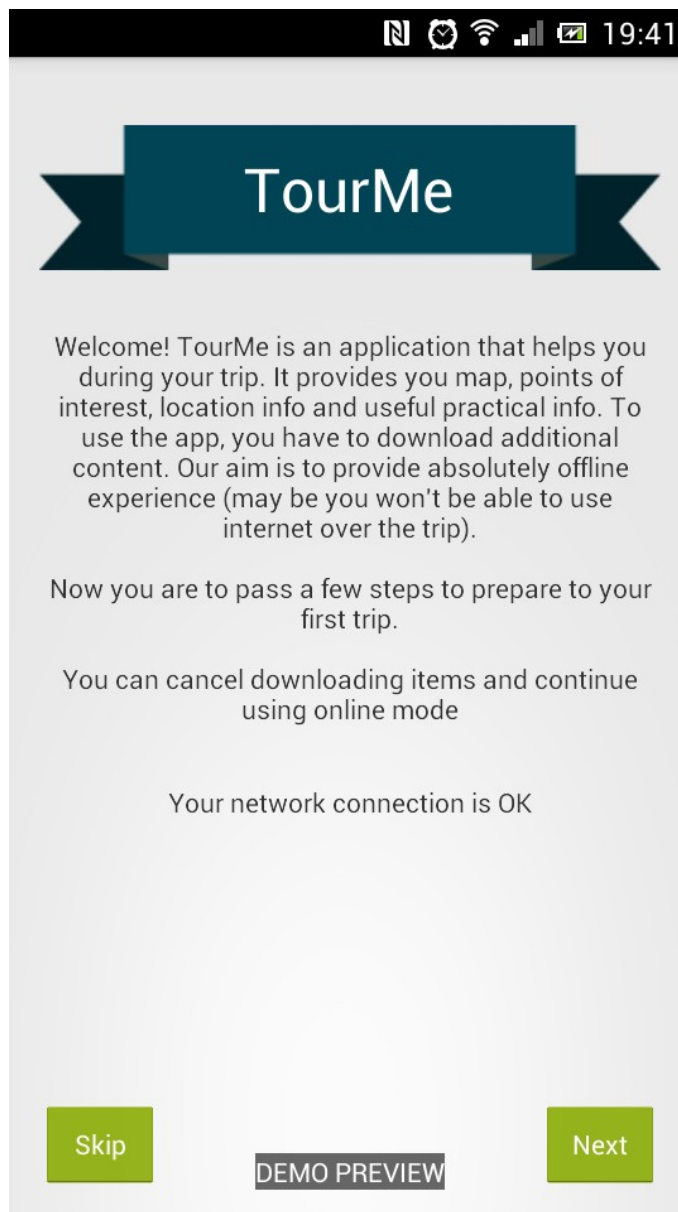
19:41

TourMe

Welcome! TourMe is an application that helps you during your trip. It provides you map, points of interest, location info and useful practical info. To use the app, you have to download additional content. Our aim is to provide absolutely offline experience (may be you won't be able to use internet over the trip).

Now you are to pass a few steps to prepare to your first trip.

You can cancel downloading items and continue using online mode

Your network connection is OK

Skip

DEMO PREVIEW

Next